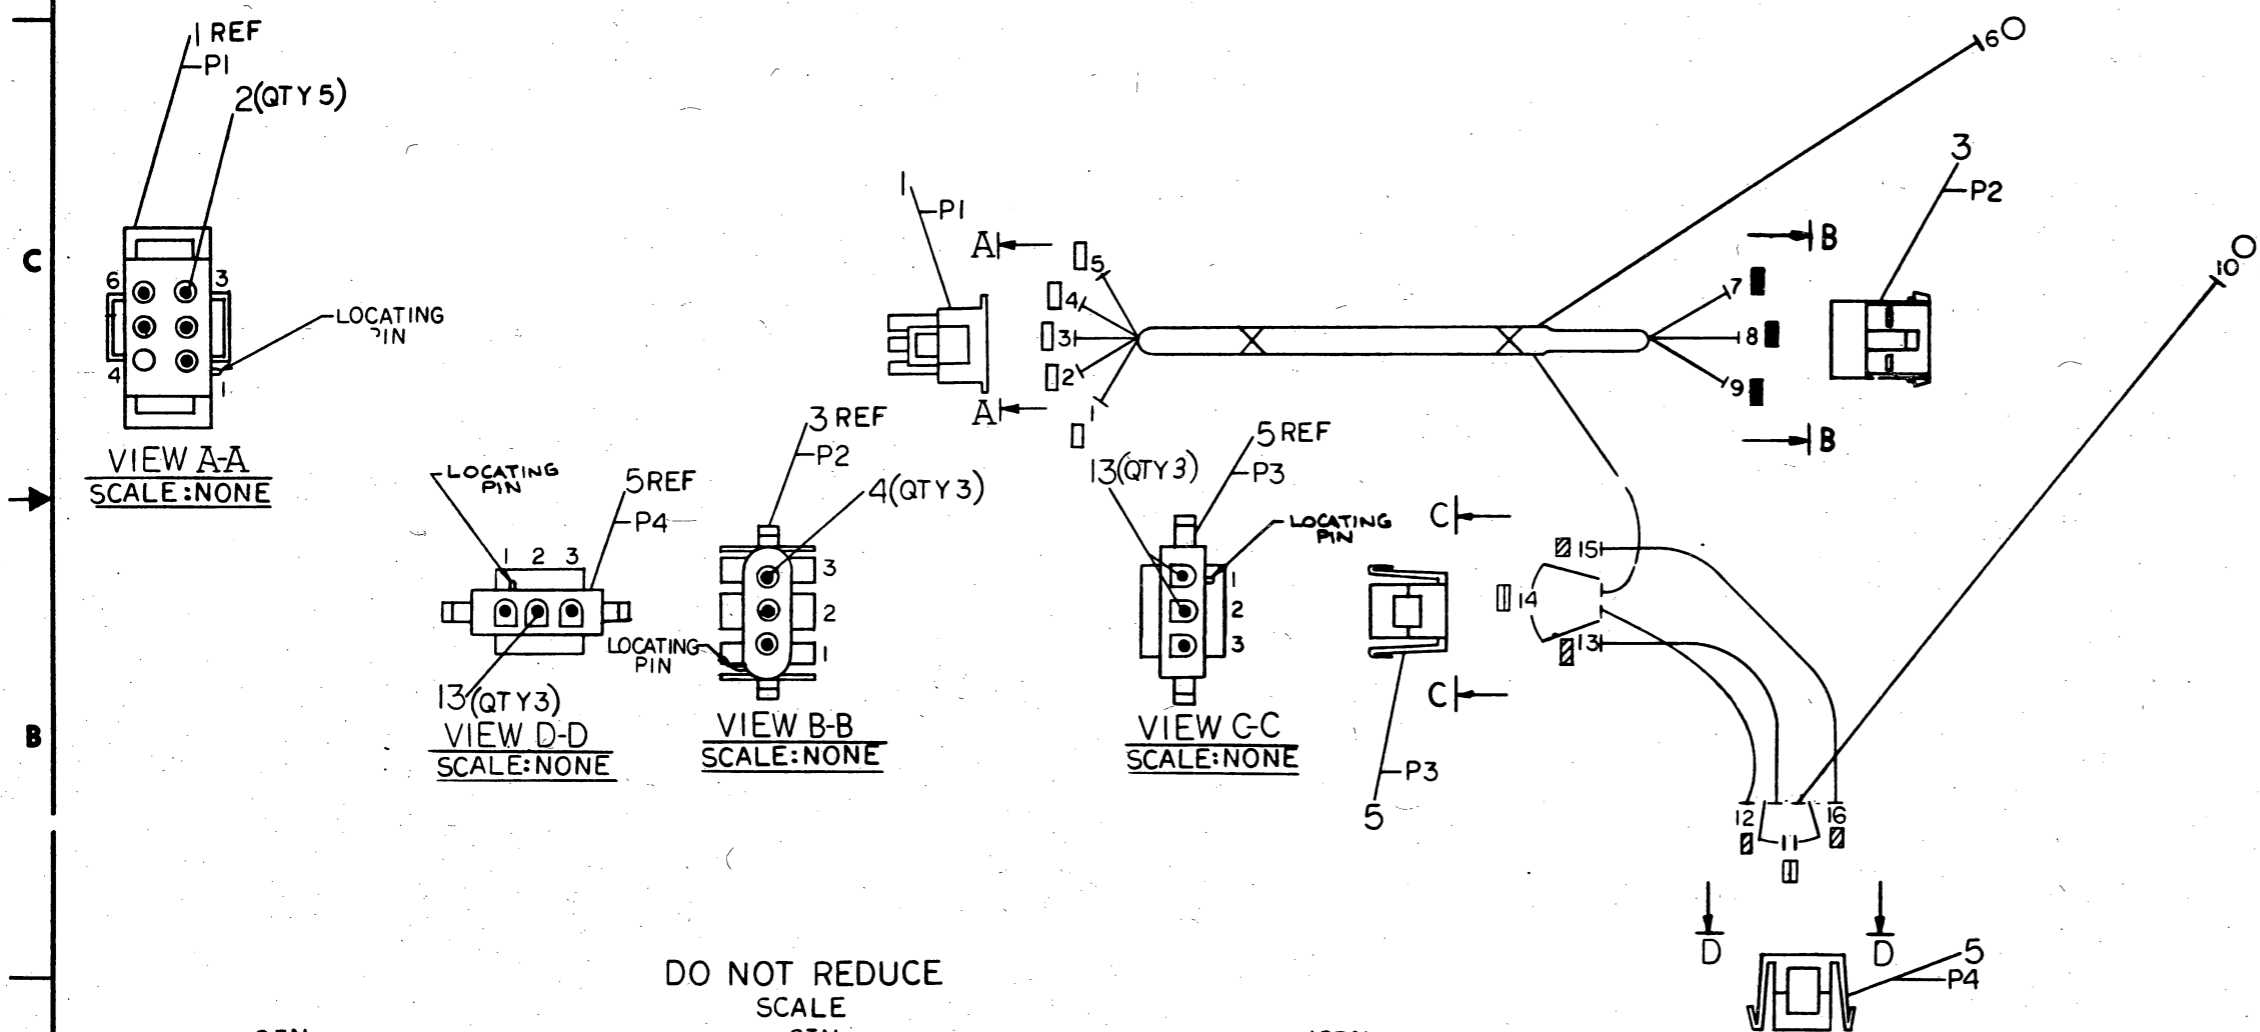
C

B

1 REF
P1
2(QTY 5)
6
3
4
1
LOCATING PIN
VIEW A-A
SCALE:NONE

LOCATING PIN
5REF
P4
1 2 3
13(QTY3)
VIEW D-D
SCALE:NONE

3 REF
P2
4(QTY 3)
3
2
1
LOCATING PIN
VIEW B-B
SCALE:NONE

1
P1
A
A
5
4
3
2
1

6
3
P2
B
7
8
9
B
10

5 REF
13(QTY 3)
P3
LOCATING PIN
1
2
3
VIEW C-C
SCALE:NONE

C
C
P3
5
15
14
13
12
11
16
D
D
5
P4

DO NOT REDUCE
SCALE